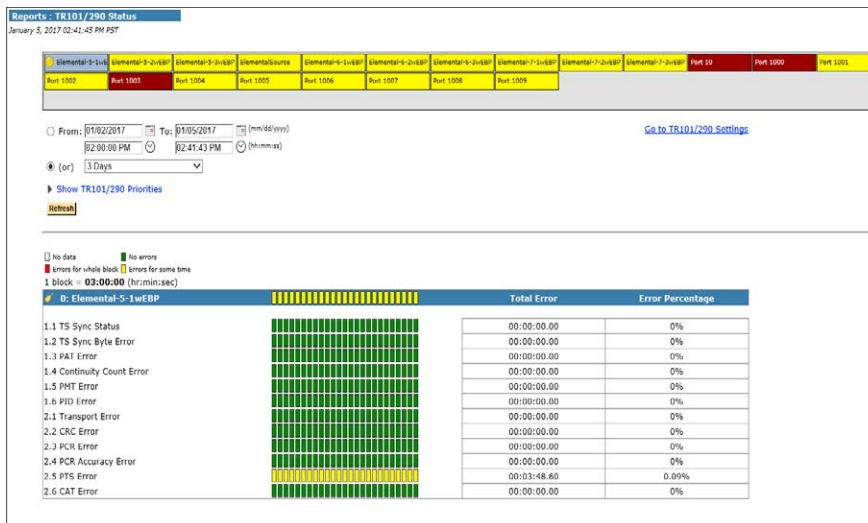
Reports : TR101/290 Status
January 5, 2017 02:41:45 PM PST

Elemental-5-1wE | Elemental-5-2wEBP | Elemental-5-3wEBP | ElementalSource | Elemental-6-1wEBP | Elemental-6-2wEBP | Elemental-6-3wEBP | Elemental-7-1wEBP | Elemental-7-2wEBP | Elemental-7-3wEBP | Port 10 | Port 1000 | Port 1001
Port 1002 | Port 1003 | Port 1004 | Port 1005 | Port 1006 | Port 1007 | Port 1008 | Port 1009

From: 01/02/2017 To: 01/05/2017 (mm/dd/yyyy)
02:00:00 PM 02:41:43 PM (hh:mm:ss)
(or) 3 Days

Go to TR101/290 Settings

Show TR101/290 Priorities

Refresh

No data
No errors
Errors for whole block
Errors for some time
1 block = 03:00:00 (hr:min:sec)

| 0: Elemental-5-1wEBP | | Total Error | Error Percentage |
|---|---|---|---|
| 1.1 TS Sync Status | | 00:00:00.00 | 0% |
| 1.2 TS Sync Byte Error | | 00:00:00.00 | 0% |
| 1.3 PAT Error | | 00:00:00.00 | 0% |
| 1.4 Continuity Count Error | | 00:00:00.00 | 0% |
| 1.5 PMT Error | | 00:00:00.00 | 0% |
| 1.6 PID Error | | 00:00:00.00 | 0% |
| 2.1 Transport Error | | 00:00:00.00 | 0% |
| 2.2 CRC Error | | 00:00:00.00 | 0% |
| 2.3 PCR Error | | 00:00:00.00 | 0% |
| 2.4 PCR Accuracy Error | | 00:00:00.00 | 0% |
| 2.5 PTS Error | | 00:03:48.60 | 0.09% |
| 2.6 CAT Error | | 00:00:00.00 | 0% |